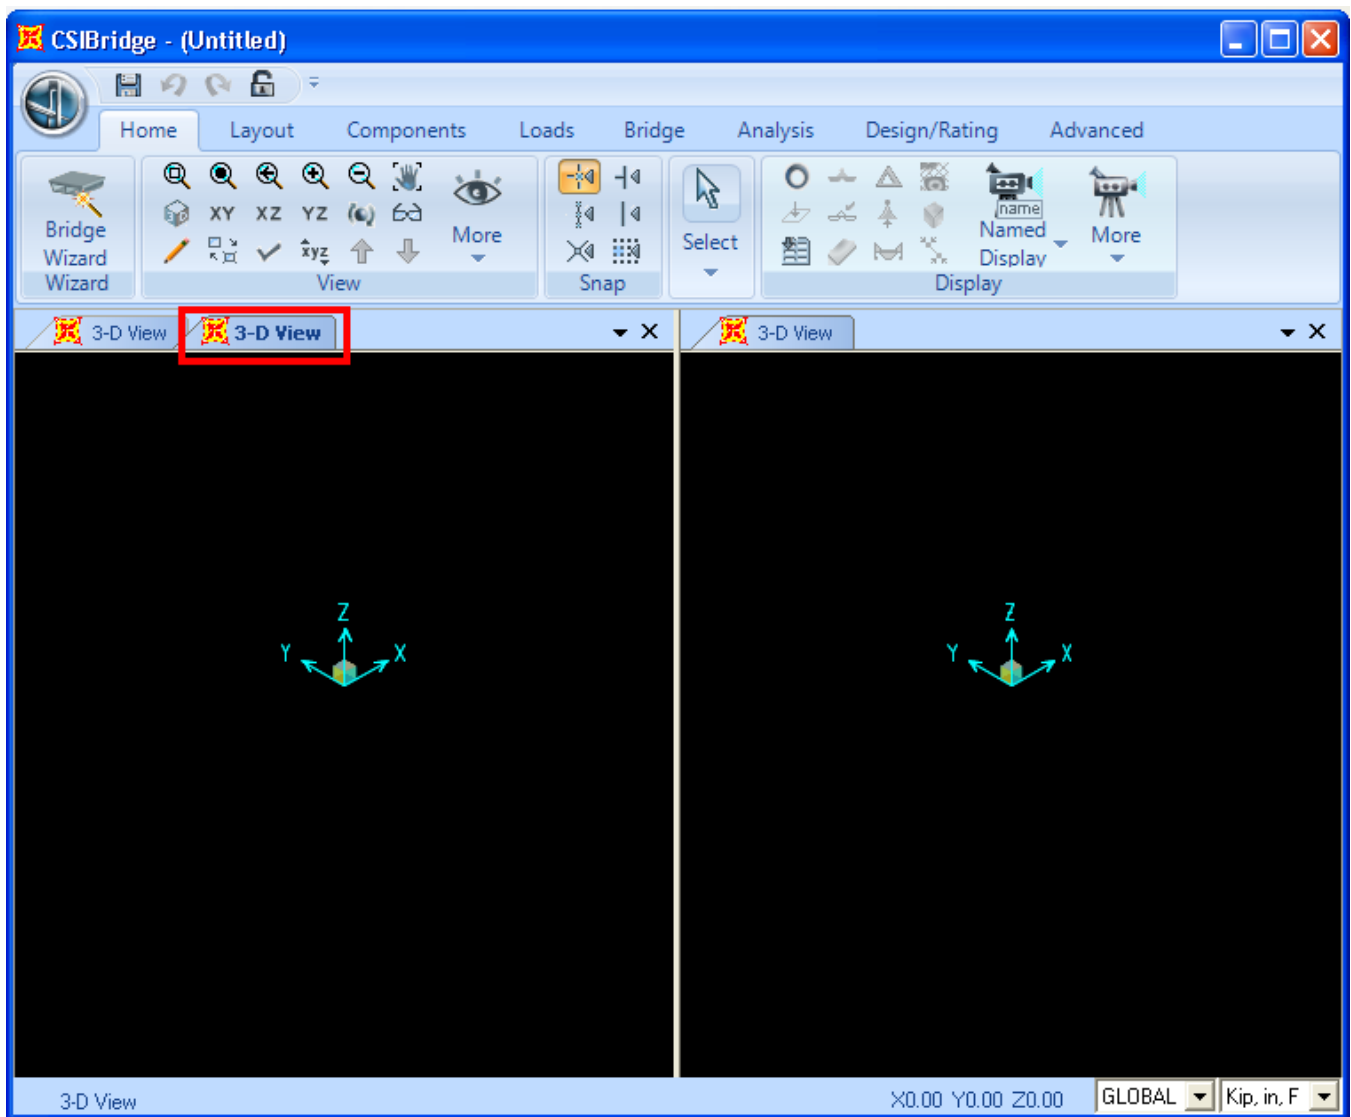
CSIBridge - (Untitled)

Home Layout Components Loads Bridge Analysis Design/Rating Advanced

Bridge Wizard
Wizard

XY XZ YZ
xyz
More
View

Snap

Select

name
Named Display
More
Display

3-D View 3-D View
3-D View

Z
Y X

Z
Y X

3-D View X0.00 Y0.00 Z0.00 GLOBAL Kip, in, F